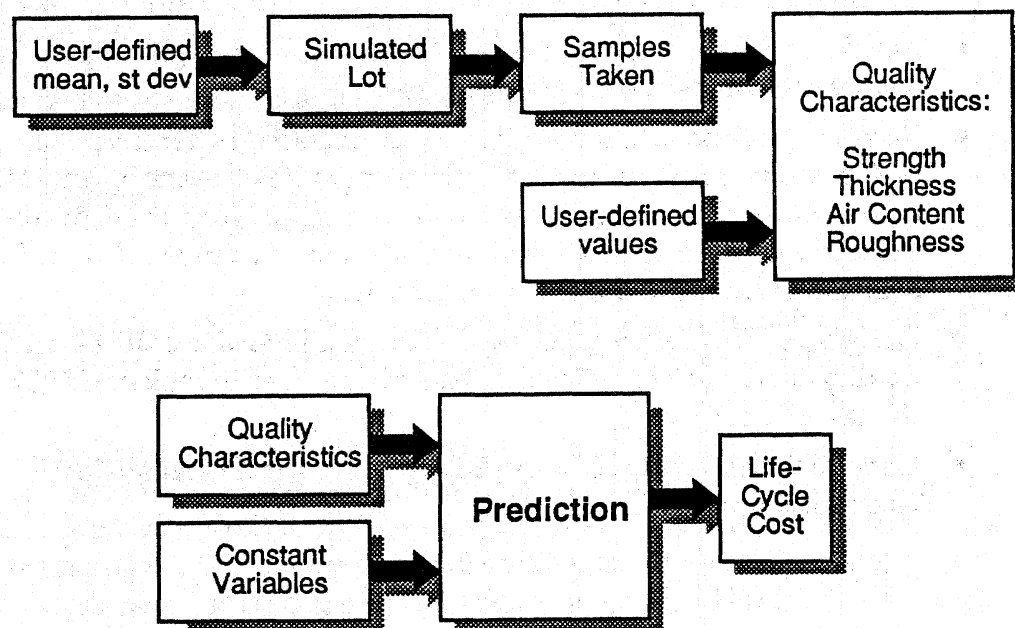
User-defined mean, st dev

Simulated Lot

Samples Taken

Quality Characteristics:

Strength
Thickness
Air Content
Roughness

User-defined values

Quality Characteristics

Constant Variables

Prediction

Life-Cycle Cost